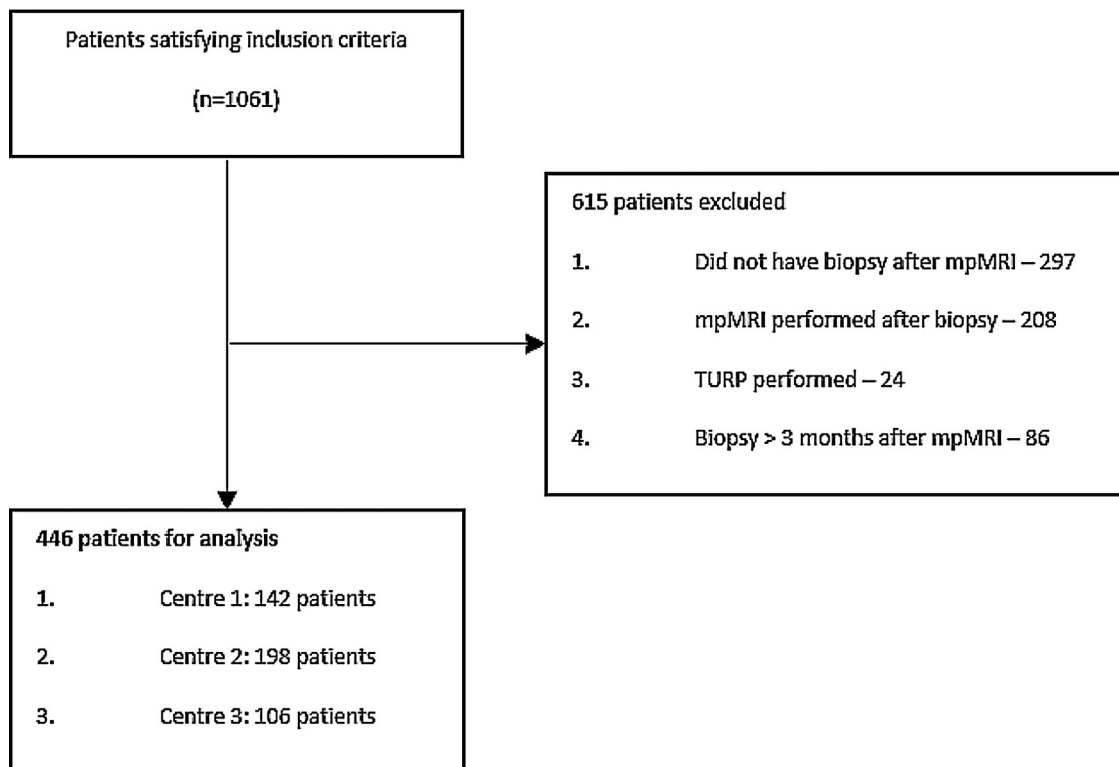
Patients satisfying inclusion criteria

(n=1061)

615 patients excluded

1. Did not have biopsy after mpMRI – 297

2. mpMRI performed after biopsy – 208

3. TURP performed – 24

4. Biopsy > 3 months after mpMRI – 86

446 patients for analysis

1. Centre 1: 142 patients

2. Centre 2: 198 patients

3. Centre 3: 106 patients